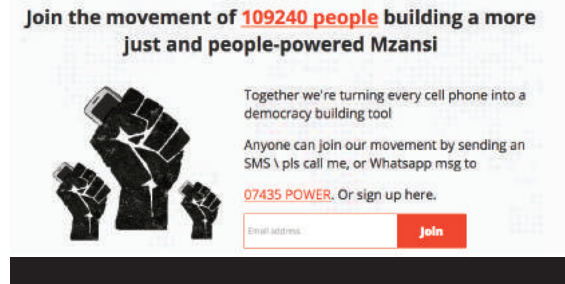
Join the movement of 109240 people building a more just and people-powered Mzansi

Together we're turning every cell phone into a democracy building tool

Anyone can join our movement by sending an SMS \ pls call me, or Whatsapp msg to

07435 POWER. Or sign up here.

Email address

Join